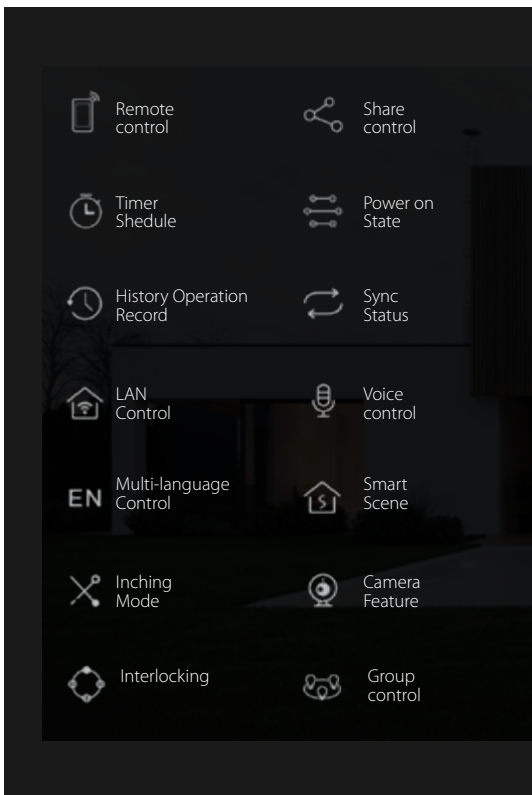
Remote control

Share control

Timer Shedule

Power on State

History Operation Record

Sync Status

LAN Control

Voice control

EN Multi-language Control

Smart Scene

Inching Mode

Camera Feature

Interlocking

Group control